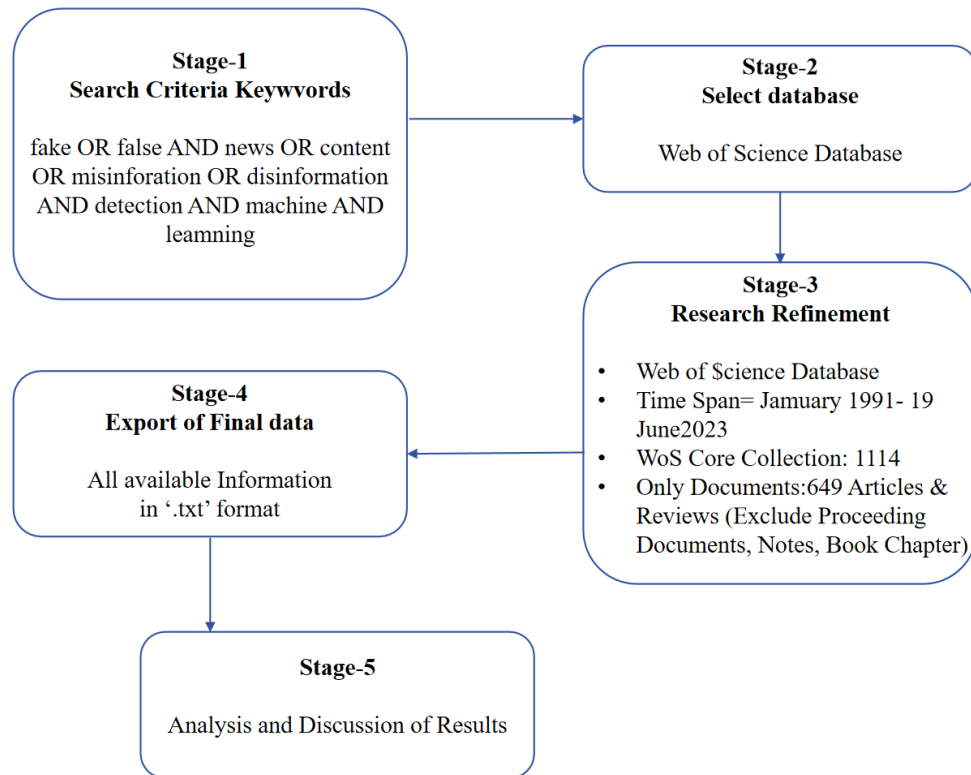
Stage-1
Search Criteria Keywvords

fake OR false AND news OR content OR misinforation OR disinformation AND detection AND machine AND leamning

Stage-2
Select database

Web of Science Database

Stage-3
Research Refinement

- Web of $science Database
- Time Span= January 1991- 19 June2023
- WoS Core Collection: 1114
- Only Documents:649 Articles & Reviews (Exclude Proceeding Documents, Notes, Book Chapter)

Stage-4
Export of Final data

All available Information in '.txt' format

Stage-5

Analysis and Discussion of Results